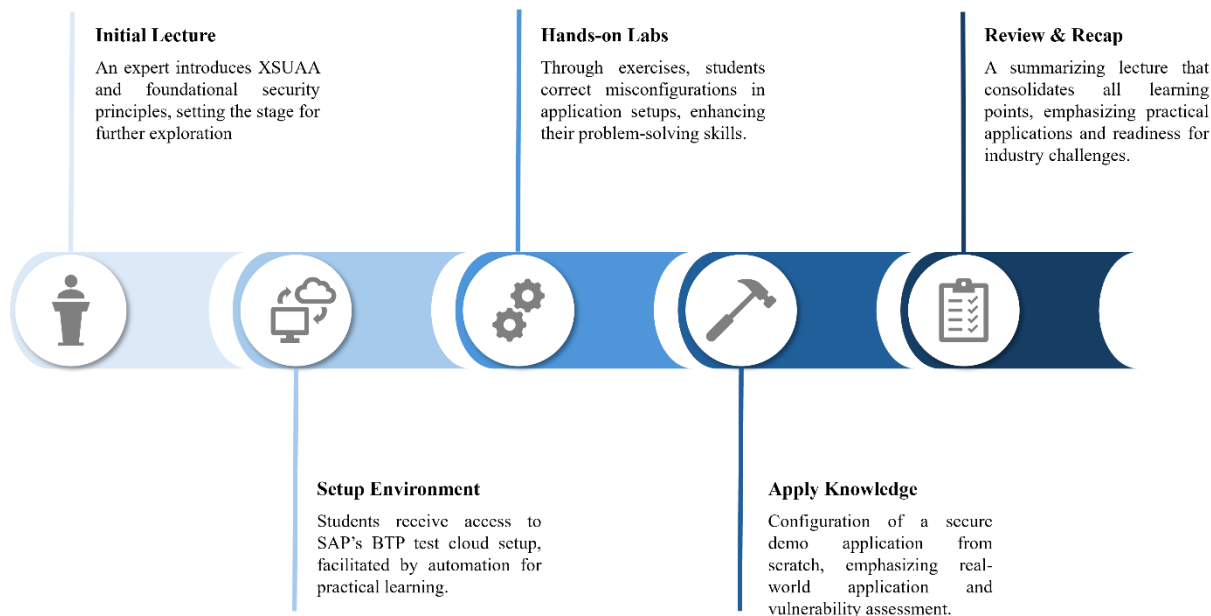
**Initial Lecture**
An expert introduces XSUAA and foundational security principles, setting the stage for further exploration

**Hands-on Labs**
Through exercises, students correct misconfigurations in application setups, enhancing their problem-solving skills.

**Review & Recap**
A summarizing lecture that consolidates all learning points, emphasizing practical applications and readiness for industry challenges.

**Setup Environment**
Students receive access to SAP's BTP test cloud setup, facilitated by automation for practical learning.

**Apply Knowledge**
Configuration of a secure demo application from scratch, emphasizing real-world application and vulnerability assessment.